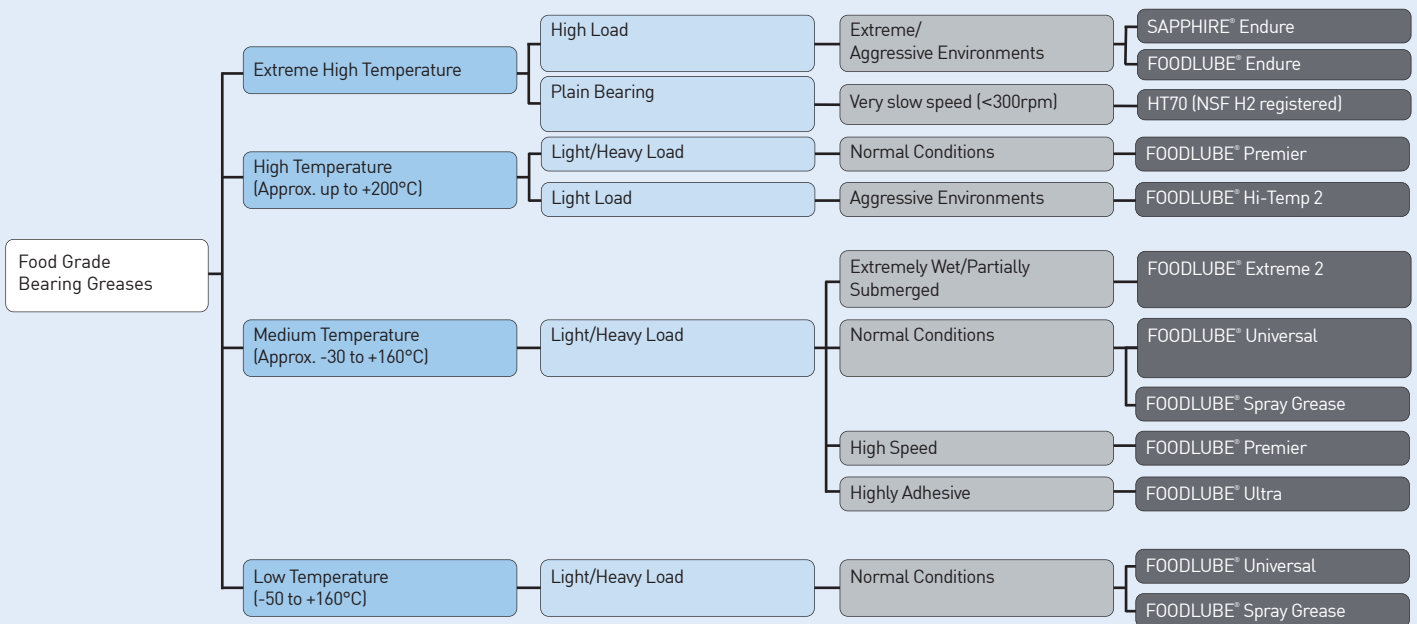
Food Grade Bearing Greases

Extreme High Temperature

High Load

Extreme/ Aggressive Environments

SAPPHIRE® Endure

FOODLUBE® Endure

Plain Bearing

Very slow speed (<300rpm)

HT70 (NSF H2 registered)

High Temperature (Approx. up to +200°C)

Light/Heavy Load

Normal Conditions

FOODLUBE® Premier

Light Load

Aggressive Environments

FOODLUBE® Hi-Temp 2

Medium Temperature (Approx. -30 to +160°C)

Light/Heavy Load

Extremely Wet/Partially Submerged

FOODLUBE® Extreme 2

Normal Conditions

FOODLUBE® Universal

FOODLUBE® Spray Grease

High Speed

FOODLUBE® Premier

Highly Adhesive

FOODLUBE® Ultra

Low Temperature (-50 to +160°C)

Light/Heavy Load

Normal Conditions

FOODLUBE® Universal

FOODLUBE® Spray Grease